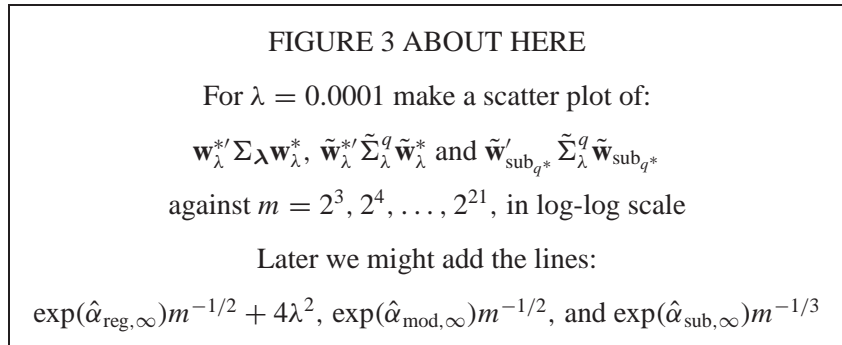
FIGURE 3 ABOUT HERE

For $\lambda = 0.0001$ make a scatter plot of:

$\mathbf{w}_\lambda^{*\prime} \Sigma_{\boldsymbol{\lambda}} \mathbf{w}_\lambda^*$, $\tilde{\mathbf{w}}_\lambda^{*\prime} \tilde{\Sigma}_\lambda^q \tilde{\mathbf{w}}_\lambda^*$ and $\tilde{\mathbf{w}}_{\text{sub}_{q^*}}^\prime \tilde{\Sigma}_\lambda^q \tilde{\mathbf{w}}_{\text{sub}_{q^*}}$

against $m = 2^3, 2^4, \ldots, 2^{21}$, in log-log scale

Later we might add the lines:

$\exp(\hat{\alpha}_{\text{reg},\infty})m^{-1/2} + 4\lambda^2$, $\exp(\hat{\alpha}_{\text{mod},\infty})m^{-1/2}$, and $\exp(\hat{\alpha}_{\text{sub},\infty})m^{-1/3}$